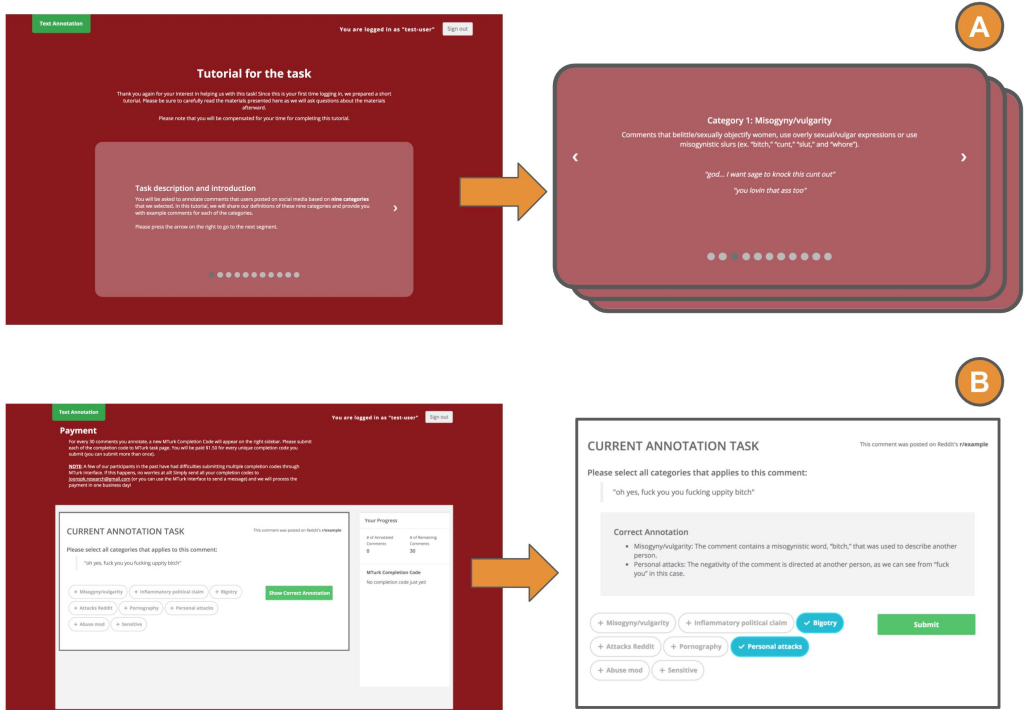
Text Annotation

You are logged in as "test-user"

Sign out

Tutorial for the task

Thank you again for your interest in helping us with this task! Since this is your first time logging in, we prepared a short tutorial. Please be sure to carefully read the materials presented here as we will ask questions about the materials afterward.

Please note that you will be compensated for your time for completing this tutorial.

Task description and introduction

You will be asked to annotate comments that users posted on social media based on nine categories that we selected. In this tutorial, we will share out definitions of these nine categories and provide you with example comments for each of the categories.

Please press the arrow on the right to go to the next segment.

A

Category 1: Misogyny/vulgarity

Comments that belittle/sexually objectify women, use overly sexual/vulgar expressions or use misogynistic slurs (ex. "bitch," "cunt," "slut," and "whore").

"god... I want sage to knock this cunt out"

"you lovin that ass too"

B

Text Annotation

You are logged in as "test-user"

Sign out

Payment

For every 30 comments you annotate, a new MTurk Completion Code will appear on the right sidebar. Please submit each of the completion code to MTurk task page. You will be paid $1.50 for every unique completion code you submit (you can submit more than once).

NOTE: A few of our participants in the past have had difficulties submitting multiple completion codes through MTurk interface. If this happens, no worries at all! Simply send all your completion codes to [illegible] (or you can use the MTurk interface to send a message) and we will process the payment in one business day!

CURRENT ANNOTATION TASK

This comment was posted on Reddit's r/example

Please select all categories that applies to this comment:

"oh yes, fuck you you fucking uppity bitch"

+ Misogyny/vulgarity + Inflammatory political claim + Bigotry + Attacks Reddit + Pornography + Personal attacks + Abuse mod + Sensitive

Show Correct Annotation

Your Progress

# of Annotated Comments 0

# of Remaining Comments 30

MTurk Completion Code

No completion code just yet

CURRENT ANNOTATION TASK

This comment was posted on Reddit's r/example

Please select all categories that applies to this comment:

"oh yes, fuck you you fucking uppity bitch"

Correct Annotation

• Misogyny/vulgarity: The comment contains a misogynistic word, "bitch," that was used to describe another person.
• Personal attacks: The negativity of the comment is directed at another person, as we can see from "fuck you" in this case.

+ Misogyny/vulgarity + Inflammatory political claim ✓ Bigotry

Submit

+ Attacks Reddit + Pornography ✓ Personal attacks

+ Abuse mod + Sensitive